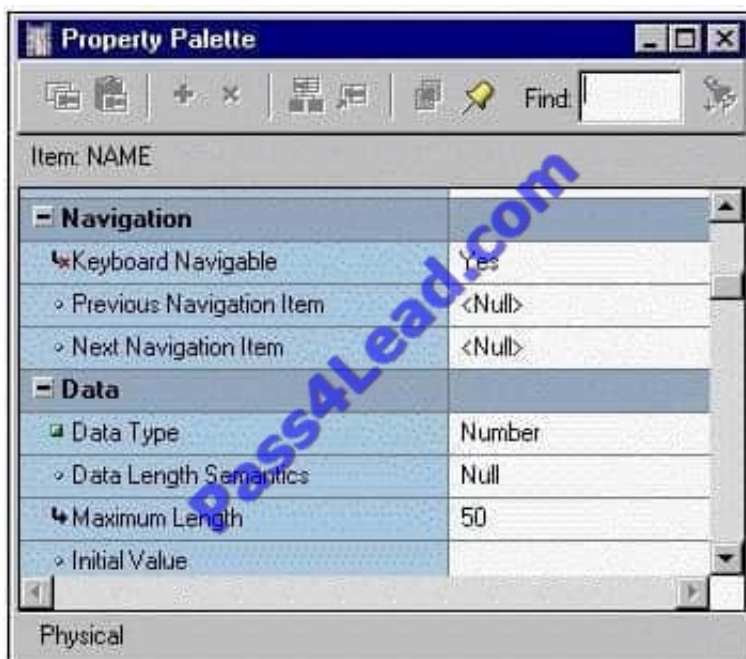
Property Palette

Find:

Item: NAME

| Navigation | |
|---|---|
| Keyboard Navigable | Yes |
| Previous Navigation Item | <Null> |
| Next Navigation Item | <Null> |
| Data | |
| Data Type | Number |
| Data Length Semantics | Null |
| Maximum Length | 50 |
| Initial Value | |

Physical

Pass4Lead.com